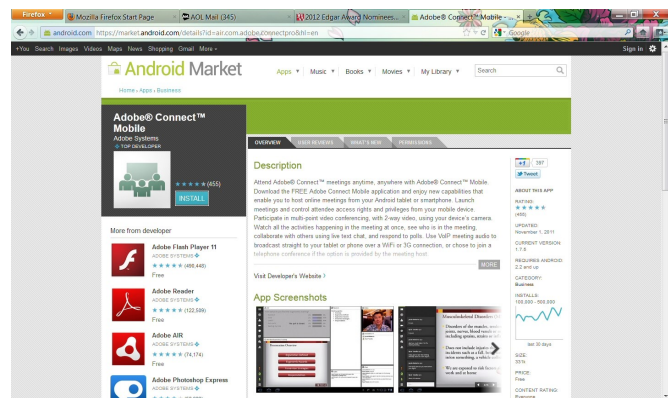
Firefox | Mozilla Firefox Start Page | AOL Mail (345) | 2012 Edgar Award Nominees... | Adobe® Connect™ Mobile - ...

android.com https://market.android.com/details?id=air.com.adobe.connectpro&hl=en

Google

+You Search Images Videos Maps News Shopping Gmail More

Sign in

Android Market

Apps | Music | Books | Movies | My Library | Search

Home › Apps › Business

Adobe® Connect™ Mobile
Adobe Systems
TOP DEVELOPER

★★★★★ (455)

INSTALL

More from developer

Adobe Flash Player 11
ADOBE SYSTEMS
★★★★★ (499,446)
Free

Adobe Reader
ADOBE SYSTEMS
★★★★★ (122,599)
Free

Adobe AIR
ADOBE SYSTEMS
★★★★★ (74,174)
Free

Adobe Photoshop Express
ADOBE SYSTEMS

OVERVIEW | USER REVIEWS | WHAT'S NEW | PERMISSIONS

Description

Attend Adobe® Connect™ meetings anytime, anywhere with Adobe® Connect™ Mobile. Download the FREE Adobe Connect Mobile application and enjoy new capabilities that enable you to host online meetings from your Android tablet or smartphone. Launch meetings and control attendee access rights and privileges from your mobile device. Participate in multi-point video conferencing, with 2-way video, using your device's camera. Watch all the activities happening in the meeting at once, see who is in the meeting, collaborate with others using live text chat, and respond to polls. Use VoIP meeting audio to broadcast straight to your tablet or phone over a WiFi or 3G connection, or choose to join a telephone conference if the option is provided by the meeting host.

MORE

Visit Developer's Website ›

App Screenshots

+1 | 397
Tweet

ABOUT THIS APP

RATING:
★★★★★
(455)

UPDATED:
November 1, 2011

CURRENT VERSION:
1.7.5

REQUIRES ANDROID:
2.2 and up

CATEGORY:
Business

INSTALLS:
100,000 - 500,000

last 30 days

SIZE:
33%

PRICE:
Free

CONTENT RATING:
Everyone